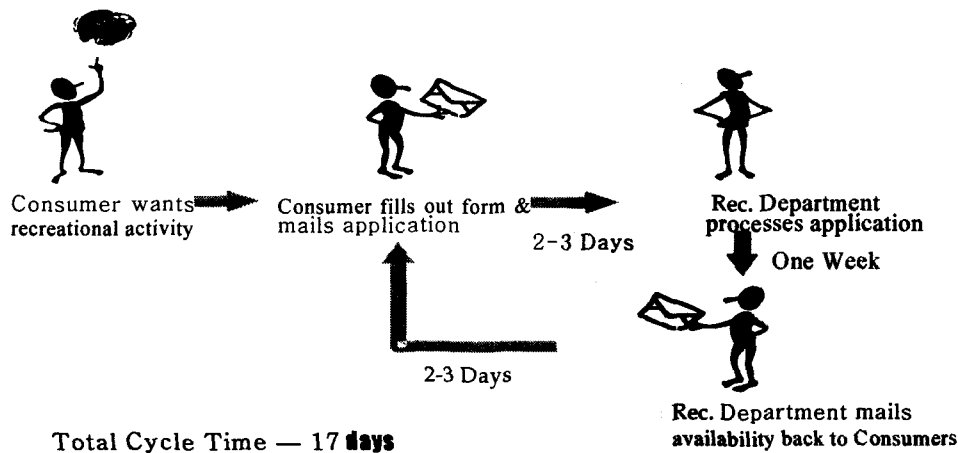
Consumer wants recreational activity

Consumer fills out form & mails application

2-3 Days

Rec. Department processes application

One Week

2-3 Days

Rec. Department mails availability back to Consumers

Total Cycle Time — 17 days